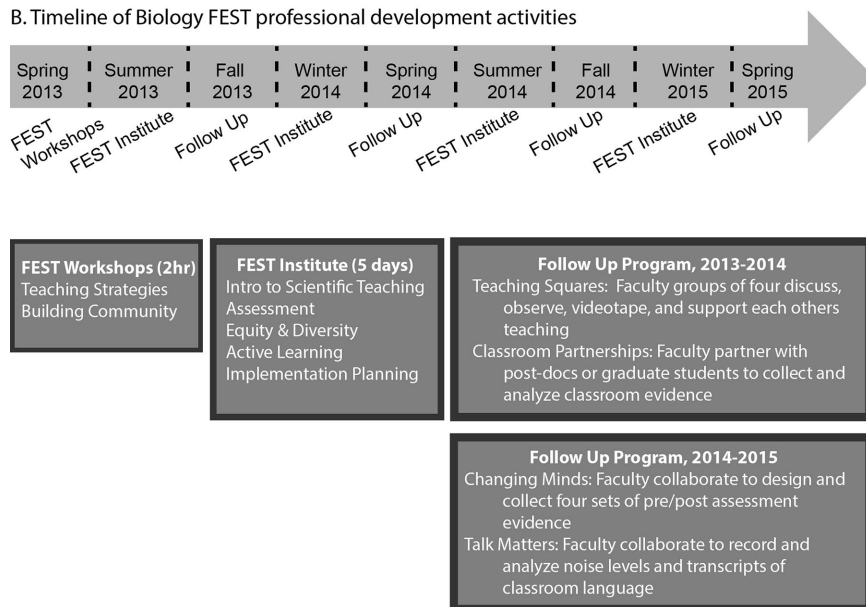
B. Timeline of Biology FEST professional development activities

Spring 2013 | Summer 2013 | Fall 2013 | Winter 2014 | Spring 2014 | Summer 2014 | Fall 2014 | Winter 2015 | Spring 2015

FEST Workshops
FEST Institute
Follow Up
FEST Institute
Follow Up
FEST Institute
Follow Up
FEST Institute
Follow Up

FEST Workshops (2hr)
Teaching Strategies
Building Community

FEST Institute (5 days)
Intro to Scientific Teaching
Assessment
Equity & Diversity
Active Learning
Implementation Planning

Follow Up Program, 2013-2014
Teaching Squares: Faculty groups of four discuss, observe, videotape, and support each others teaching
Classroom Partnerships: Faculty partner with post-docs or graduate students to collect and analyze classroom evidence

Follow Up Program, 2014-2015
Changing Minds: Faculty collaborate to design and collect four sets of pre/post assessment evidence
Talk Matters: Faculty collaborate to record and analyze noise levels and transcripts of classroom language